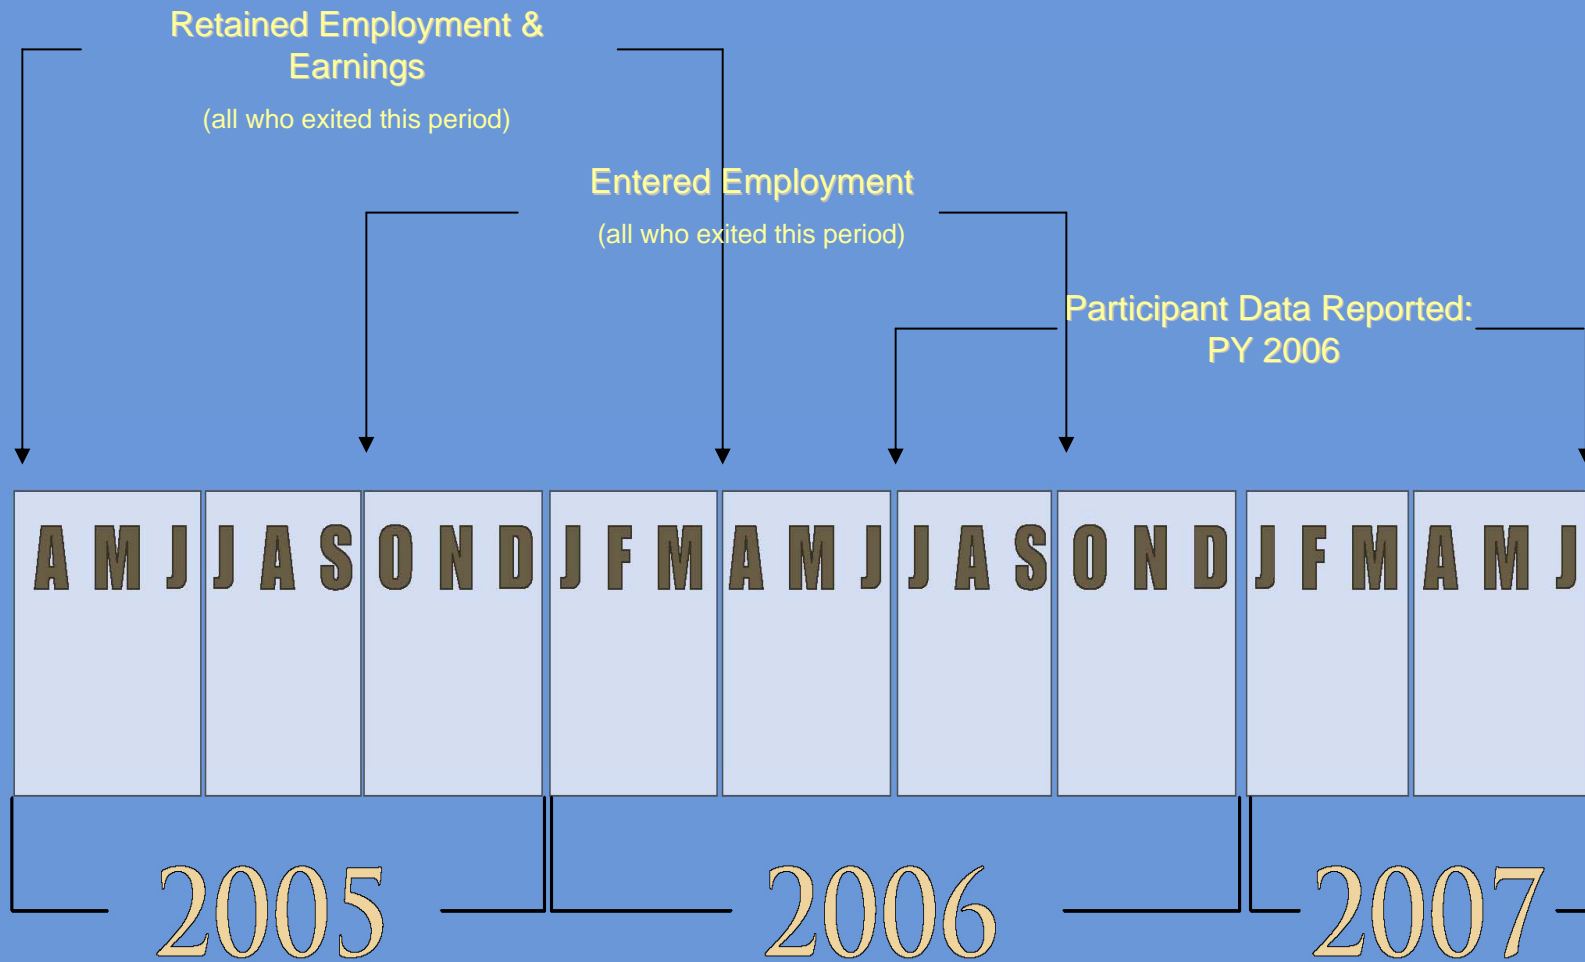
Retained Employment & Earnings

(all who exited this period)

Entered Employment

(all who exited this period)

Participant Data Reported: PY 2006

A M J J A S O N D J F M A M J J A S O N D J F M A M J

2005

2006

2007